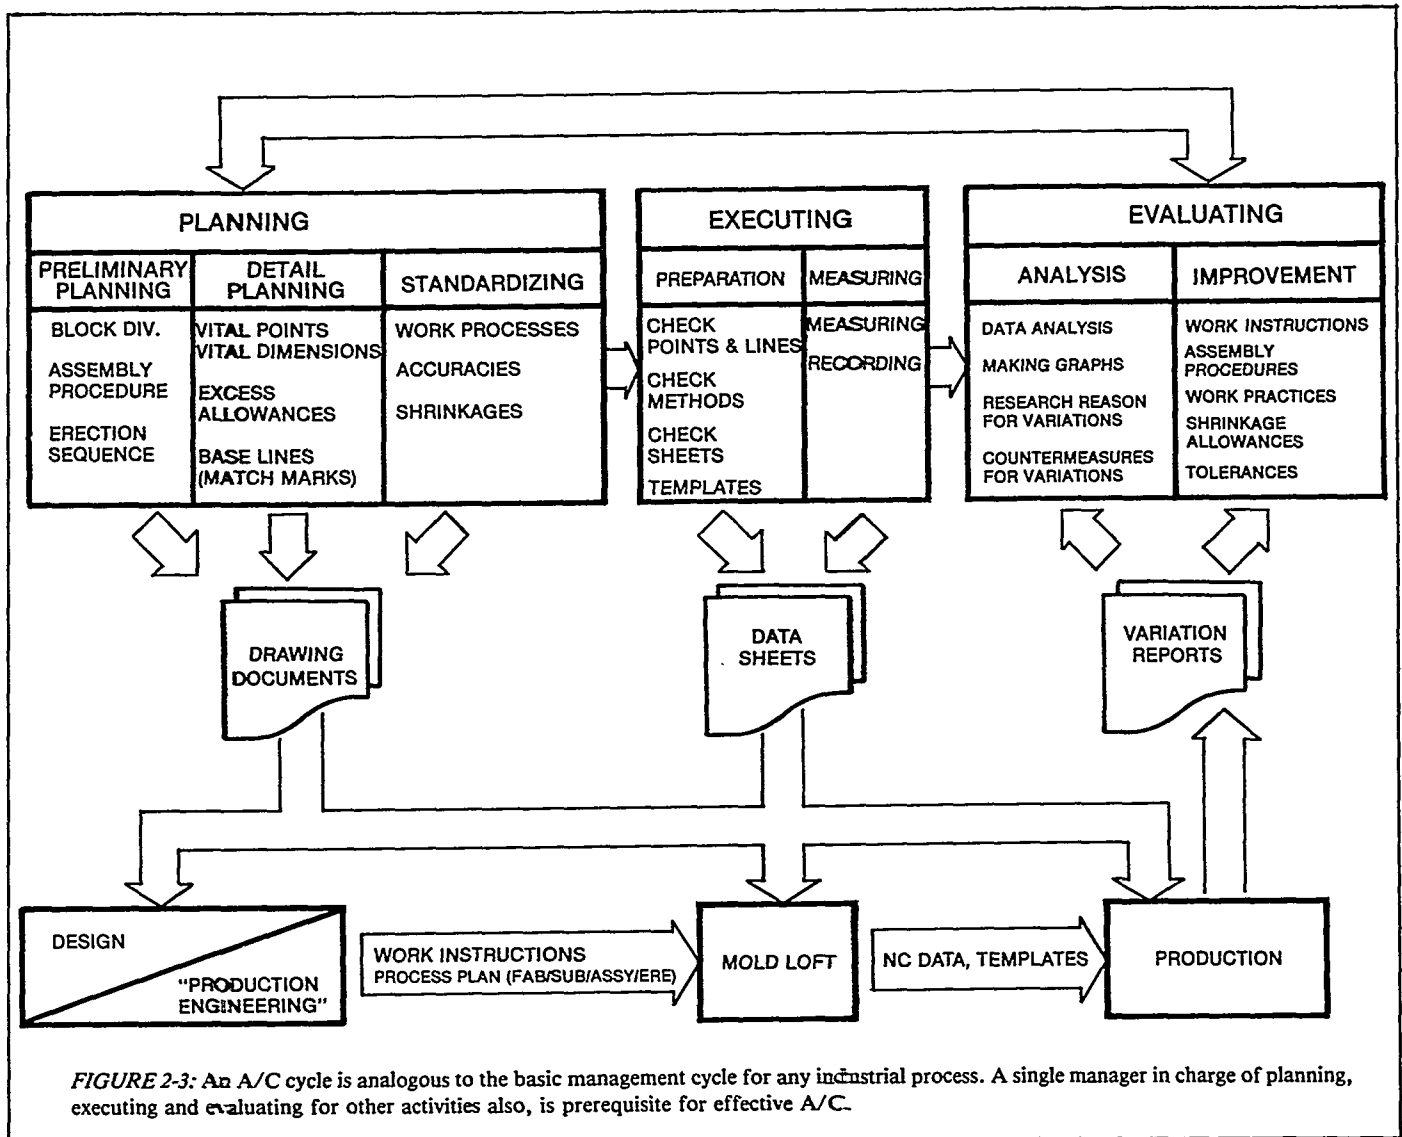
PLANNING

| PRELIMINARY PLANNING | DETAIL PLANNING | STANDARDIZING |
|---|---|---|
| BLOCK DIV. ASSEMBLY PROCEDURE ERECTION SEQUENCE | VITAL POINTS VITAL DIMENSIONS EXCESS ALLOWANCES BASE LINES (MATCH MARKS) | WORK PROCESSES ACCURACIES SHRINKAGES |

EXECUTING

| PREPARATION | MEASURING |
|---|---|
| CHECK POINTS & LINES CHECK METHODS CHECK SHEETS TEMPLATES | MEASURING RECORDING |

EVALUATING

| ANALYSIS | IMPROVEMENT |
|---|---|
| DATA ANALYSIS MAKING GRAPHS RESEARCH REASON FOR VARIATIONS COUNTERMEASURES FOR VARIATIONS | WORK INSTRUCTIONS ASSEMBLY PROCEDURES WORK PRACTICES SHRINKAGE ALLOWANCES TOLERANCES |

DRAWING DOCUMENTS

DATA SHEETS

VARIATION REPORTS

DESIGN

"PRODUCTION ENGINEERING"

WORK INSTRUCTIONS PROCESS PLAN (FAB/SUB/ASSY/ERE)

MOLD LOFT

NC DATA, TEMPLATES

PRODUCTION

FIGURE 2-3: An A/C cycle is analogous to the basic management cycle for any industrial process. A single manager in charge of planning, executing and evaluating for other activities also, is prerequisite for effective A/C.